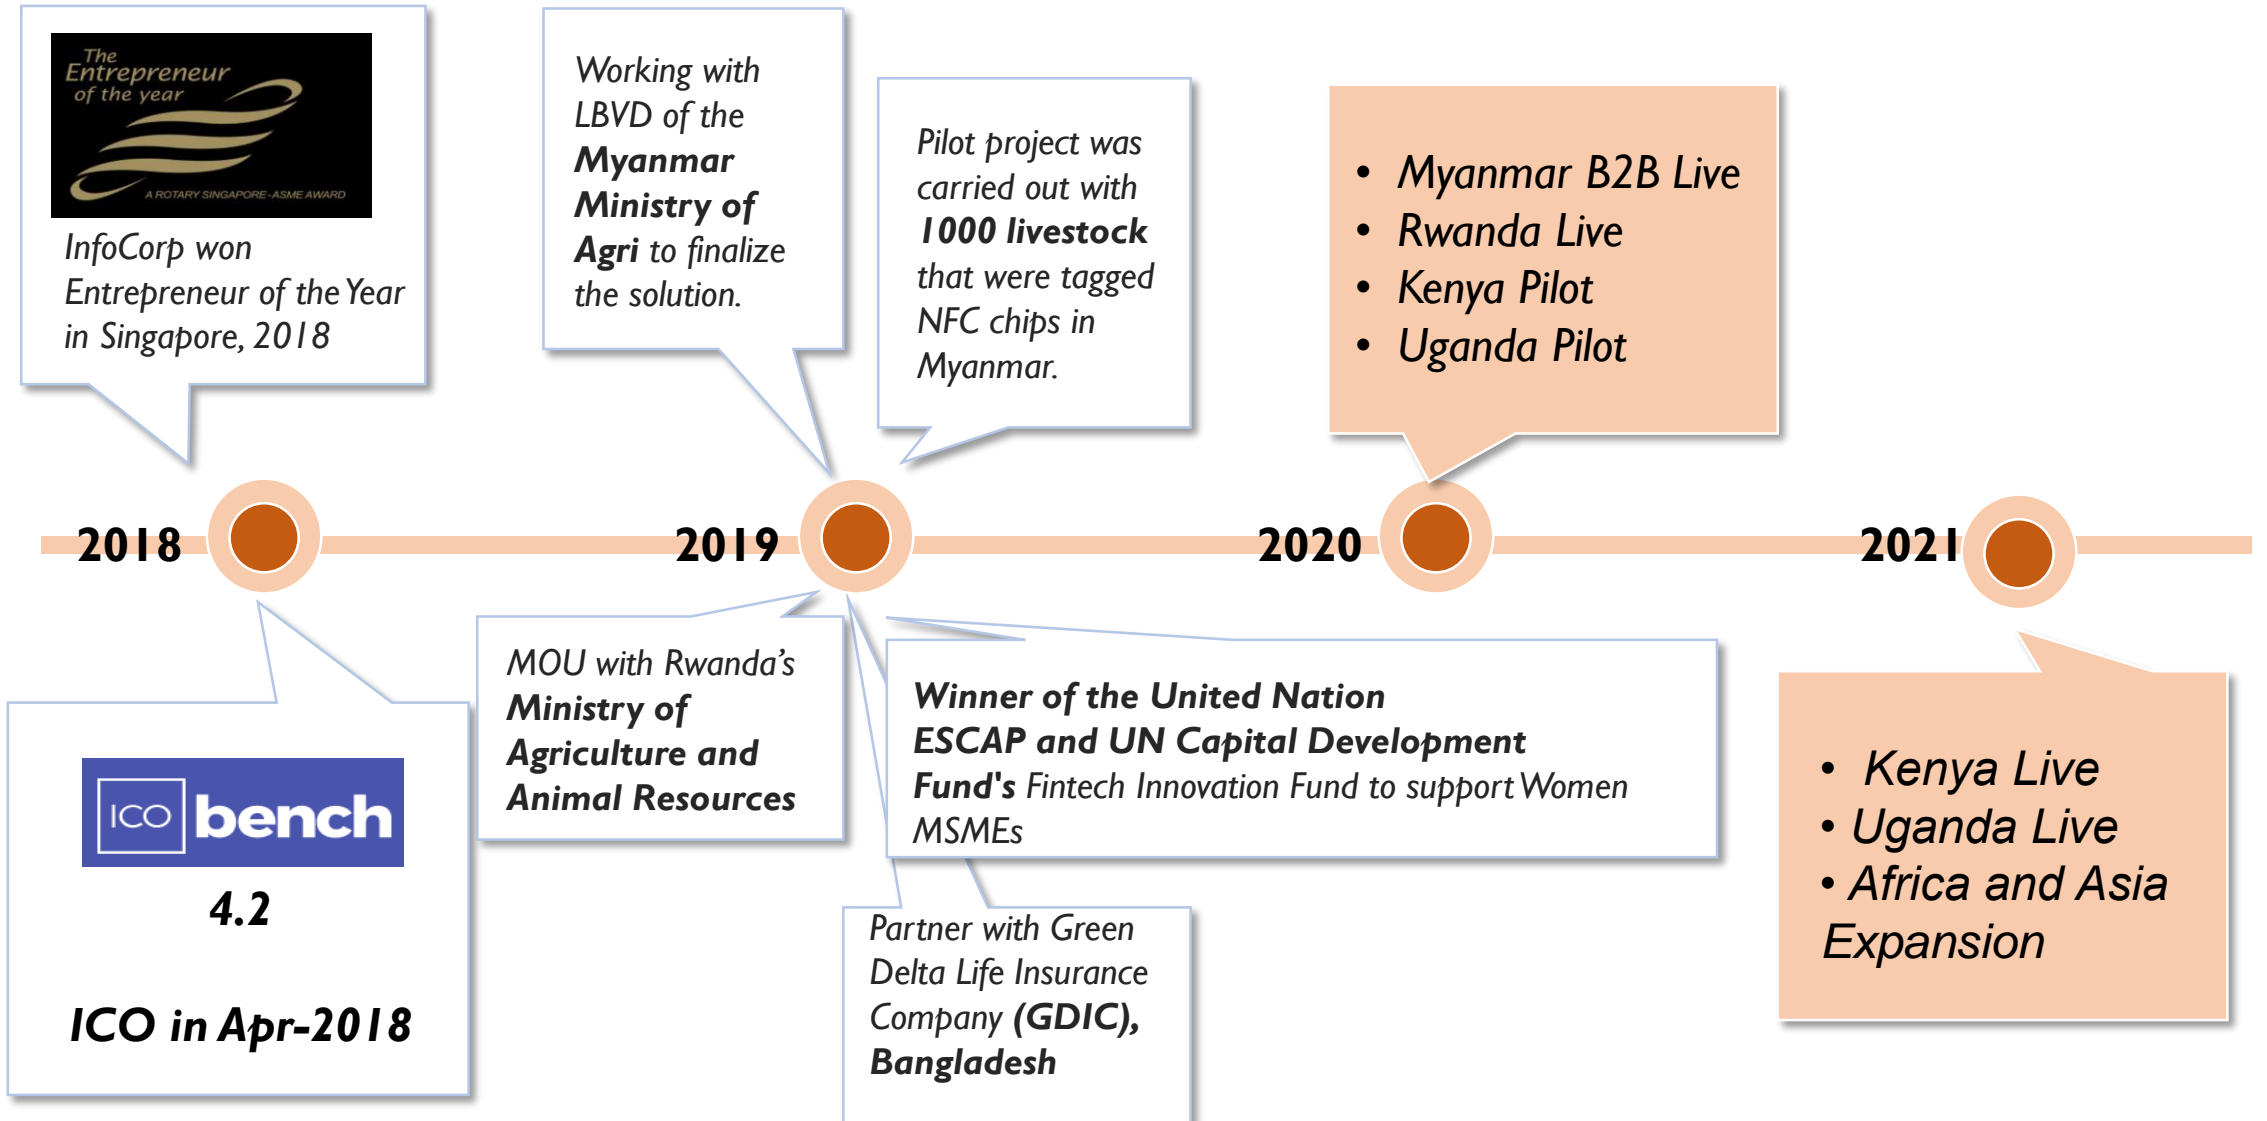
The Entrepreneur of the year

A ROTARY SINGAPORE-ASME AWARD

InfoCorp won Entrepreneur of the Year in Singapore, 2018

Working with LBVD of the Myanmar Ministry of Agri to finalize the solution.

Pilot project was carried out with 1000 livestock that were tagged NFC chips in Myanmar.

- Myanmar B2B Live
- Rwanda Live
- Kenya Pilot
- Uganda Pilot

2018

2019

2020

2021

ICO bench

4.2

ICO in Apr-2018

MOU with Rwanda's Ministry of Agriculture and Animal Resources

Winner of the United Nation ESCAP and UN Capital Development Fund's Fintech Innovation Fund to support Women MSMEs

Partner with Green Delta Life Insurance Company (GDIC), Bangladesh

- Kenya Live
- Uganda Live
- Africa and Asia Expansion